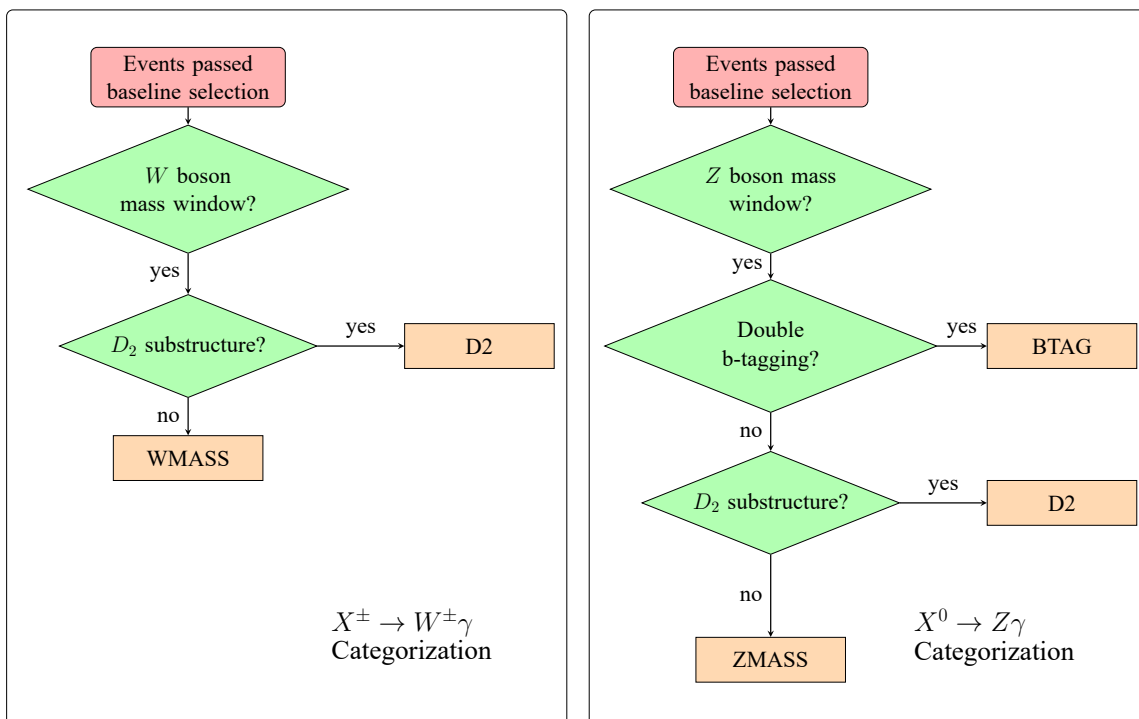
Events passed baseline selection

$W$ boson mass window?

yes

$D_2$ substructure?

yes

D2

no

WMASS

$X^{\pm} \rightarrow W^{\pm}\gamma$
Categorization

Events passed baseline selection

$Z$ boson mass window?

yes

Double b-tagging?

yes

BTAG

no

$D_2$ substructure?

yes

D2

no

ZMASS

$X^{0} \rightarrow Z\gamma$
Categorization